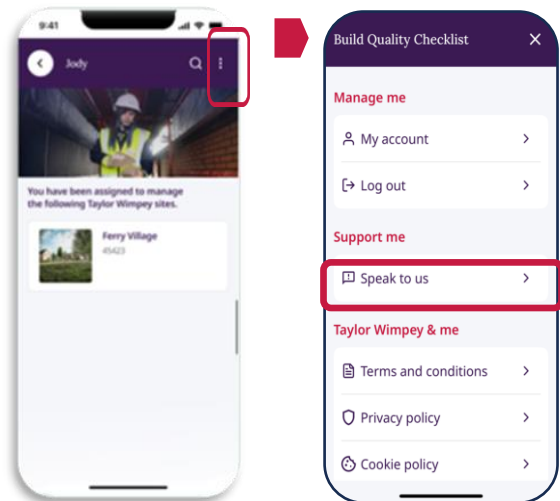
9:41

Jody

You have been assigned to manage the following Taylor Wimpey sites.

Ferry Village
45423

Build Quality Checklist

Manage me

My account

Log out

Support me

Speak to us

Taylor Wimpey & me

Terms and conditions

Privacy policy

Cookie policy